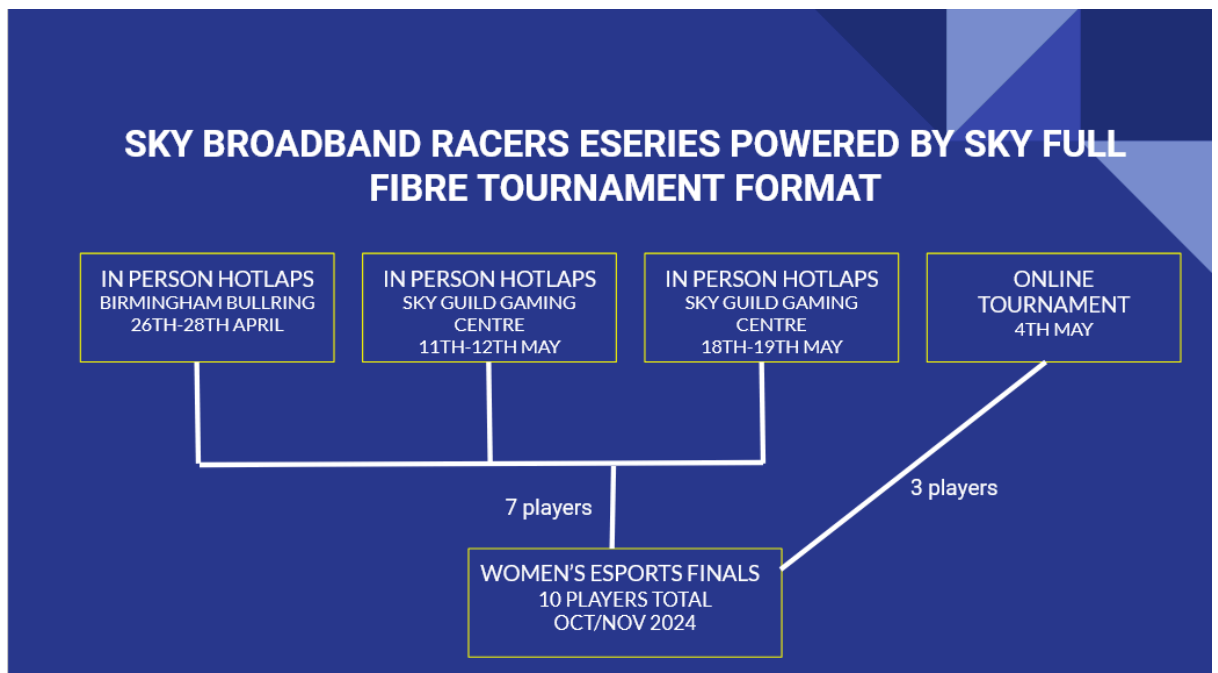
SKY BROADBAND RACERS ESERIES POWERED BY SKY FULL FIBRE TOURNAMENT FORMAT

IN PERSON HOTLAPS
BIRMINGHAM BULLRING
26TH-28TH APRIL

IN PERSON HOTLAPS
SKY GUILD GAMING CENTRE
11TH-12TH MAY

IN PERSON HOTLAPS
SKY GUILD GAMING CENTRE
18TH-19TH MAY

ONLINE TOURNAMENT
4TH MAY

7 players

3 players

WOMEN'S ESPORTS FINALS
10 PLAYERS TOTAL
OCT/NOV 2024